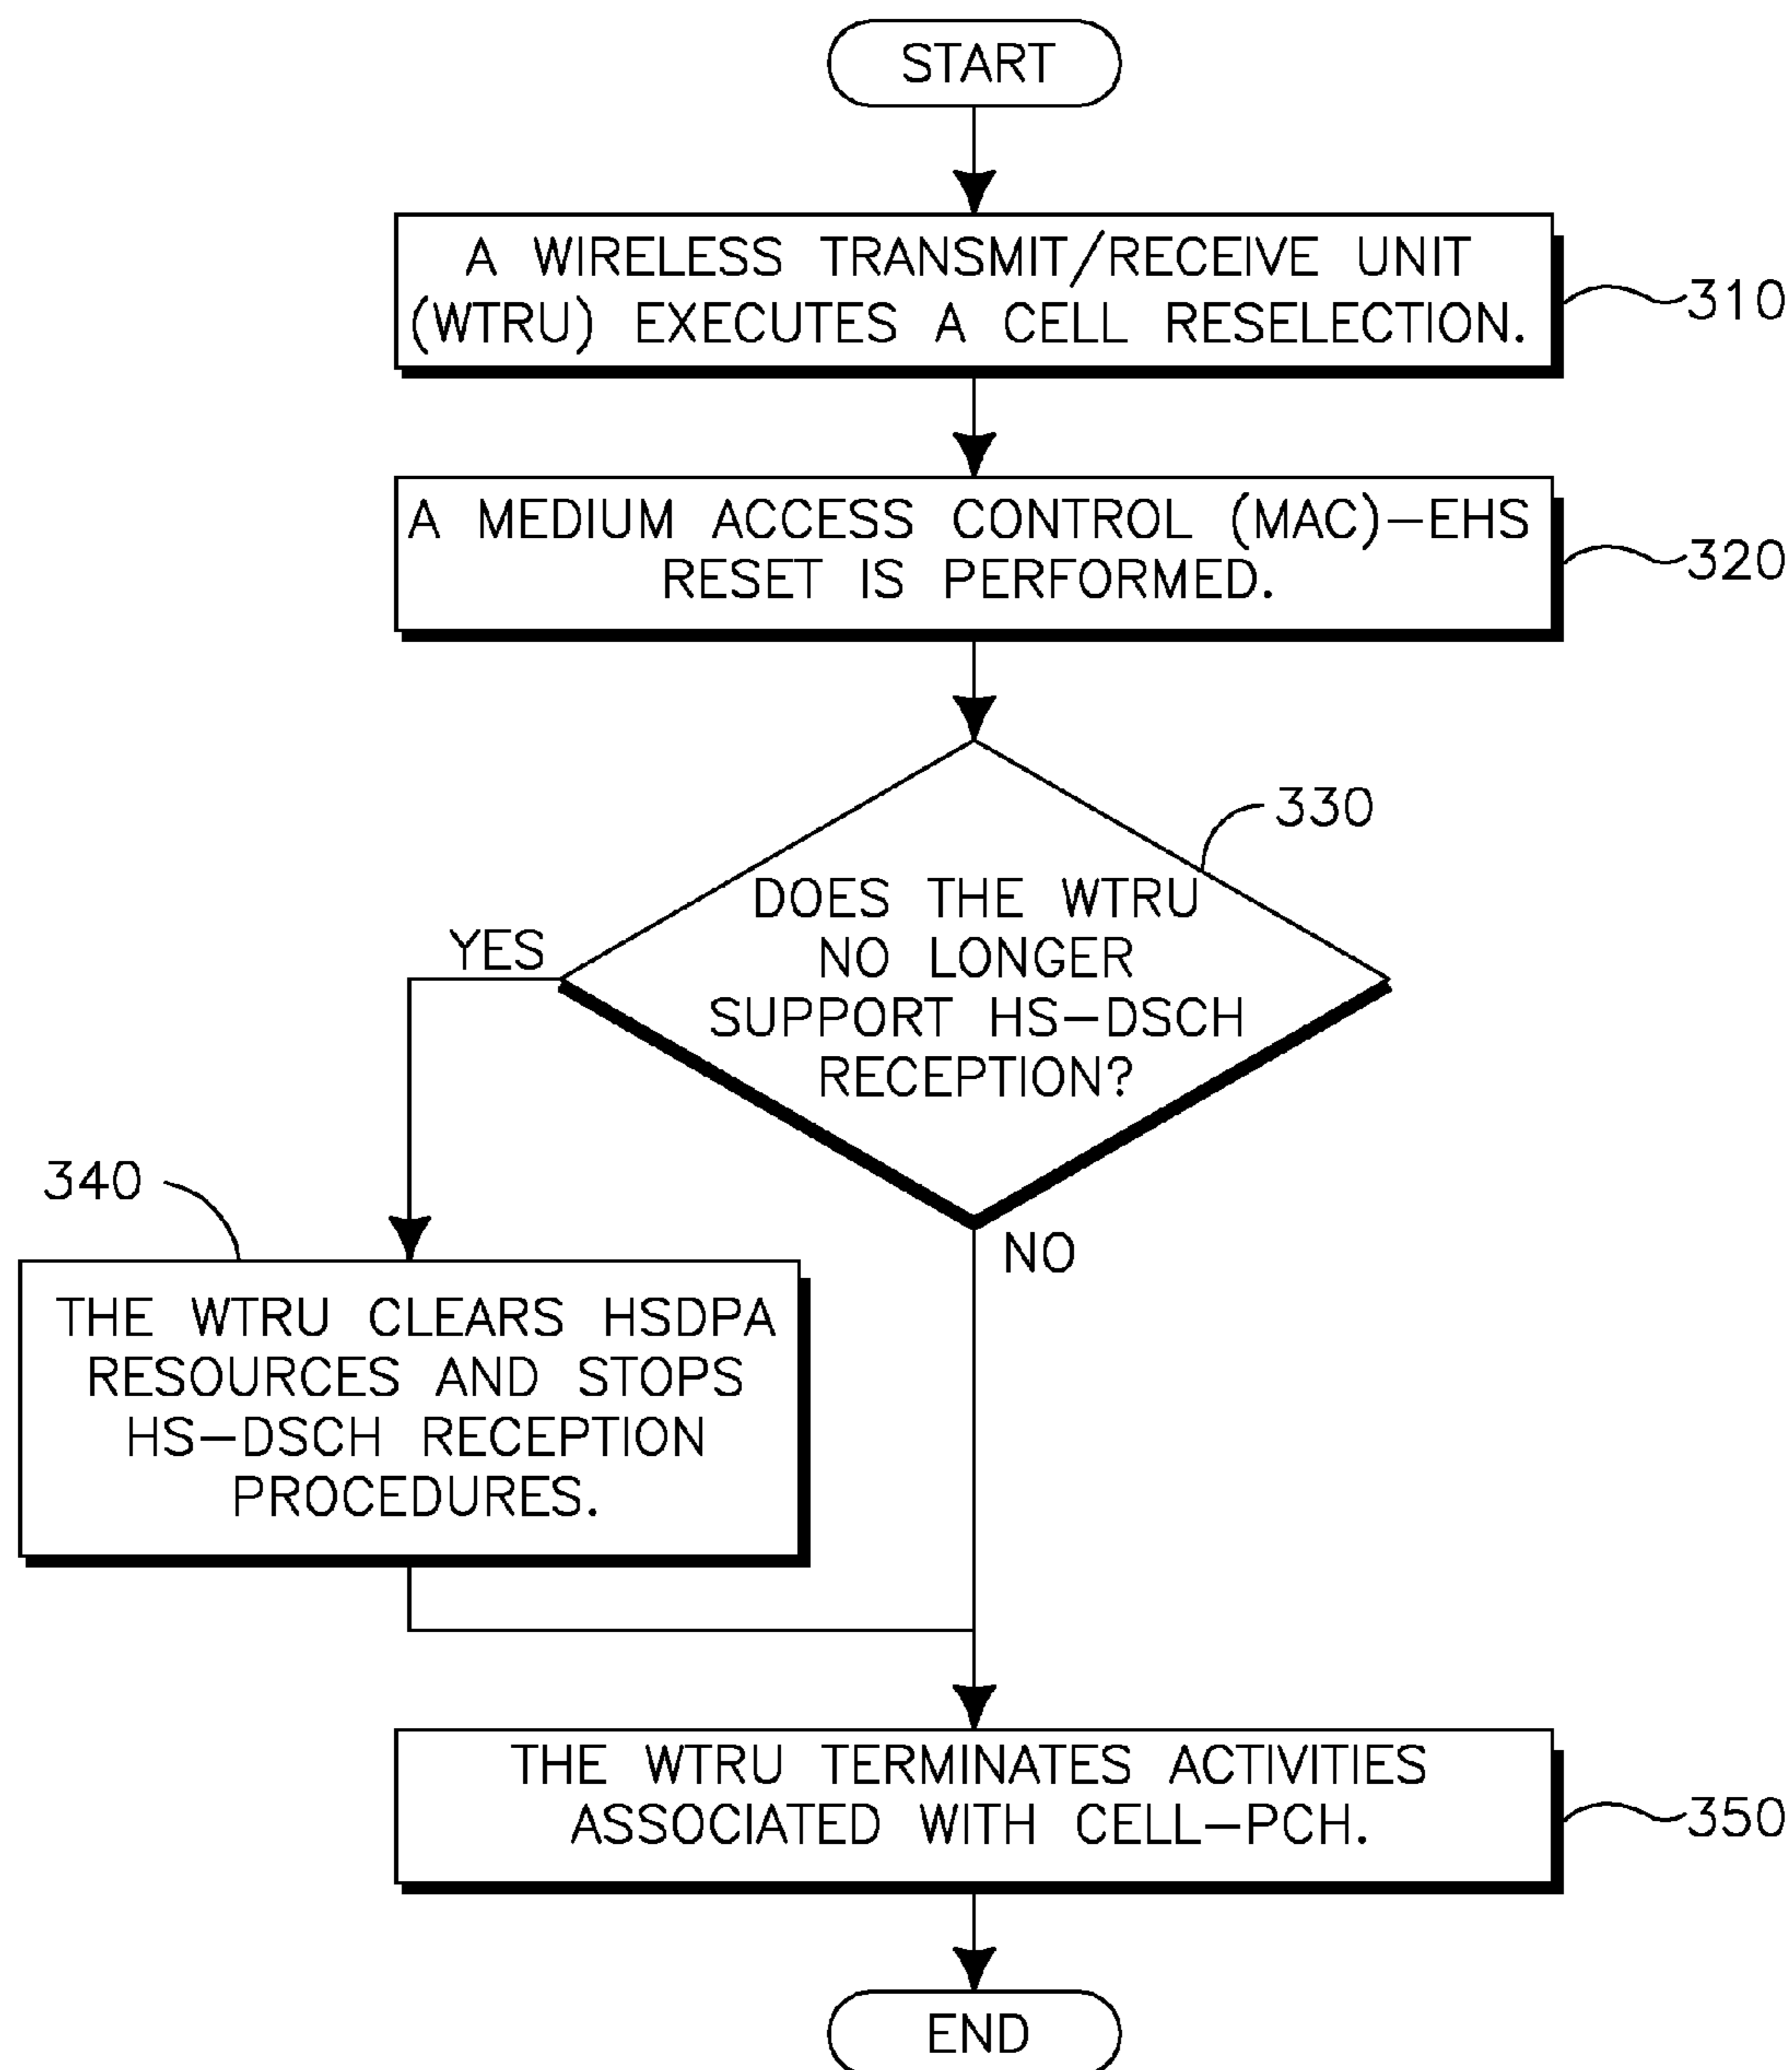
START

A WIRELESS TRANSMIT/RECEIVE UNIT (WTRU) EXECUTES A CELL RESELECTION.

310

A MEDIUM ACCESS CONTROL (MAC)–EHS RESET IS PERFORMED.

320

330

DOES THE WTRU NO LONGER SUPPORT HS–DSCH RECEPTION?

YES

NO

340

THE WTRU CLEARS HSDPA RESOURCES AND STOPS HS–DSCH RECEPTION PROCEDURES.

THE WTRU TERMINATES ACTIVITIES ASSOCIATED WITH CELL–PCH.

350

END